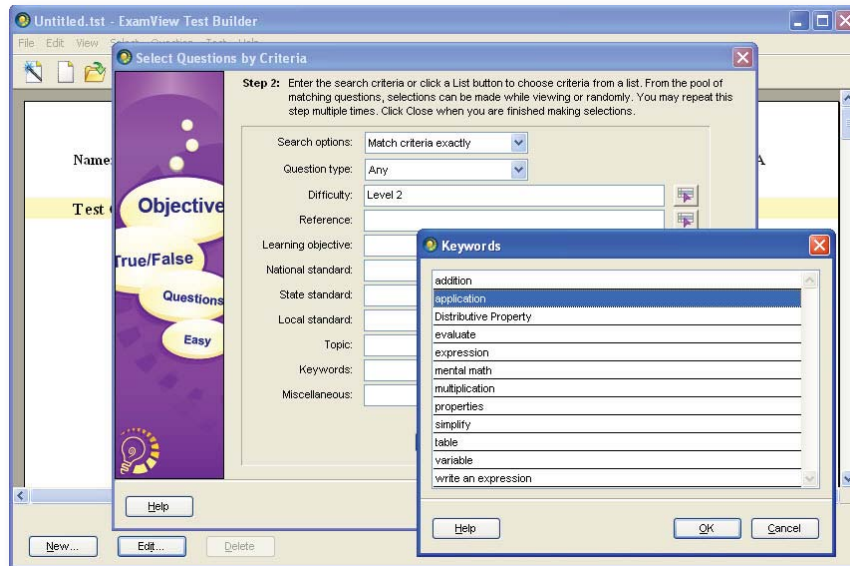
Untitled.tst - ExamView Test Builder

File Edit View Select Question Tools Help

Name

A

Test

Select Questions by Criteria

Objective

True/False

Questions

Easy

Step 2: Enter the search criteria or click a List button to choose criteria from a list. From the pool of matching questions, selections can be made while viewing or randomly. You may repeat this step multiple times. Click Close when you are finished making selections.

Search options: Match criteria exactly

Question type: Any

Difficulty: Level 2

Reference:

Learning objective:

National standard:

State standard:

Local standard:

Topic:

Keywords:

Miscellaneous:

Help

Keywords

addition
application
Distributive Property
evaluate
expression
mental math
multiplication
properties
simplify
table
variable
write an expression

Help

OK

Cancel

New...

Edit...

Delete